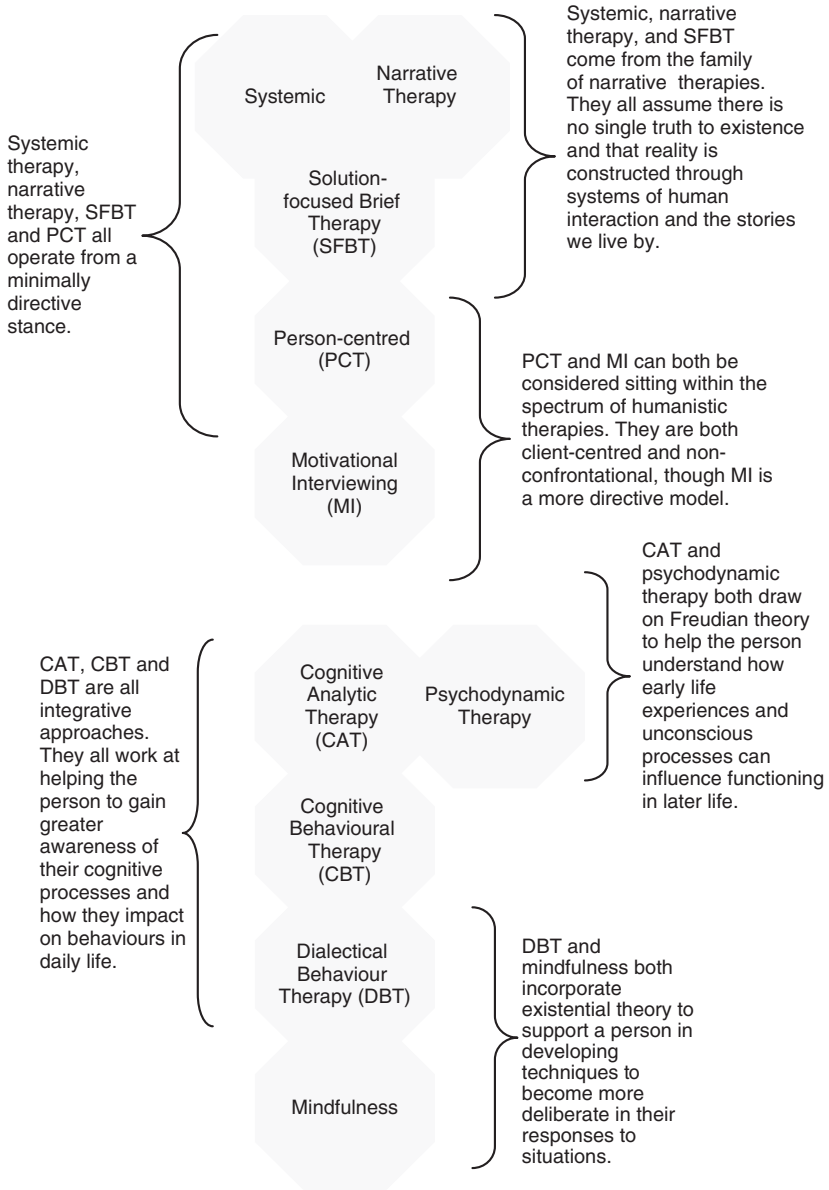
Systemic therapy, narrative therapy, SFBT and PCT all operate from a minimally directive stance.

Systemic

Narrative Therapy

Systemic, narrative therapy, and SFBT come from the family of narrative therapies. They all assume there is no single truth to existence and that reality is constructed through systems of human interaction and the stories we live by.

Solution-focused Brief Therapy (SFBT)

Person-centred (PCT)

PCT and MI can both be considered sitting within the spectrum of humanistic therapies. They are both client-centred and non-confrontational, though MI is a more directive model.

Motivational Interviewing (MI)

CAT and psychodynamic therapy both draw on Freudian theory to help the person understand how early life experiences and unconscious processes can influence functioning in later life.

CAT, CBT and DBT are all integrative approaches. They all work at helping the person to gain greater awareness of their cognitive processes and how they impact on behaviours in daily life.

Cognitive Analytic Therapy (CAT)

Psychodynamic Therapy

Cognitive Behavioural Therapy (CBT)

Dialectical Behaviour Therapy (DBT)

DBT and mindfulness both incorporate existential theory to support a person in developing techniques to become more deliberate in their responses to situations.

Mindfulness